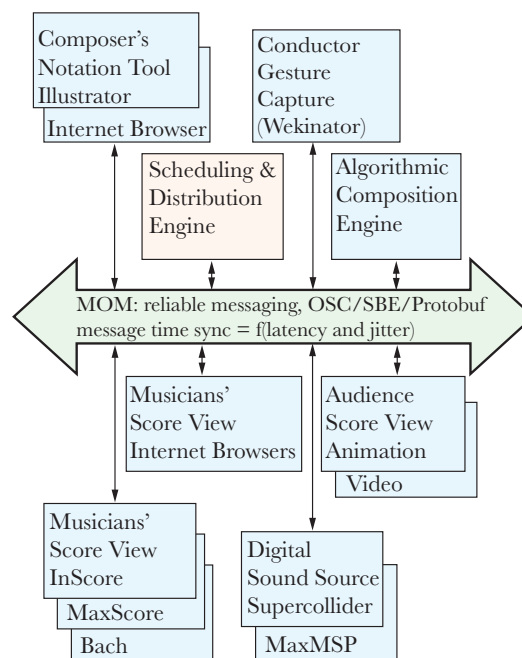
Composer's Notation Tool Illustrator

Internet Browser

Conductor Gesture Capture (Wekinator)

Scheduling & Distribution Engine

Algorithmic Composition Engine

MOM: reliable messaging, OSC/SBE/Protobuf message time sync = f(latency and jitter)

Musicians' Score View Internet Browsers

Audience Score View Animation

Video

Musicians' Score View InScore

MaxScore

Bach

Digital Sound Source Supercollider

MaxMSP